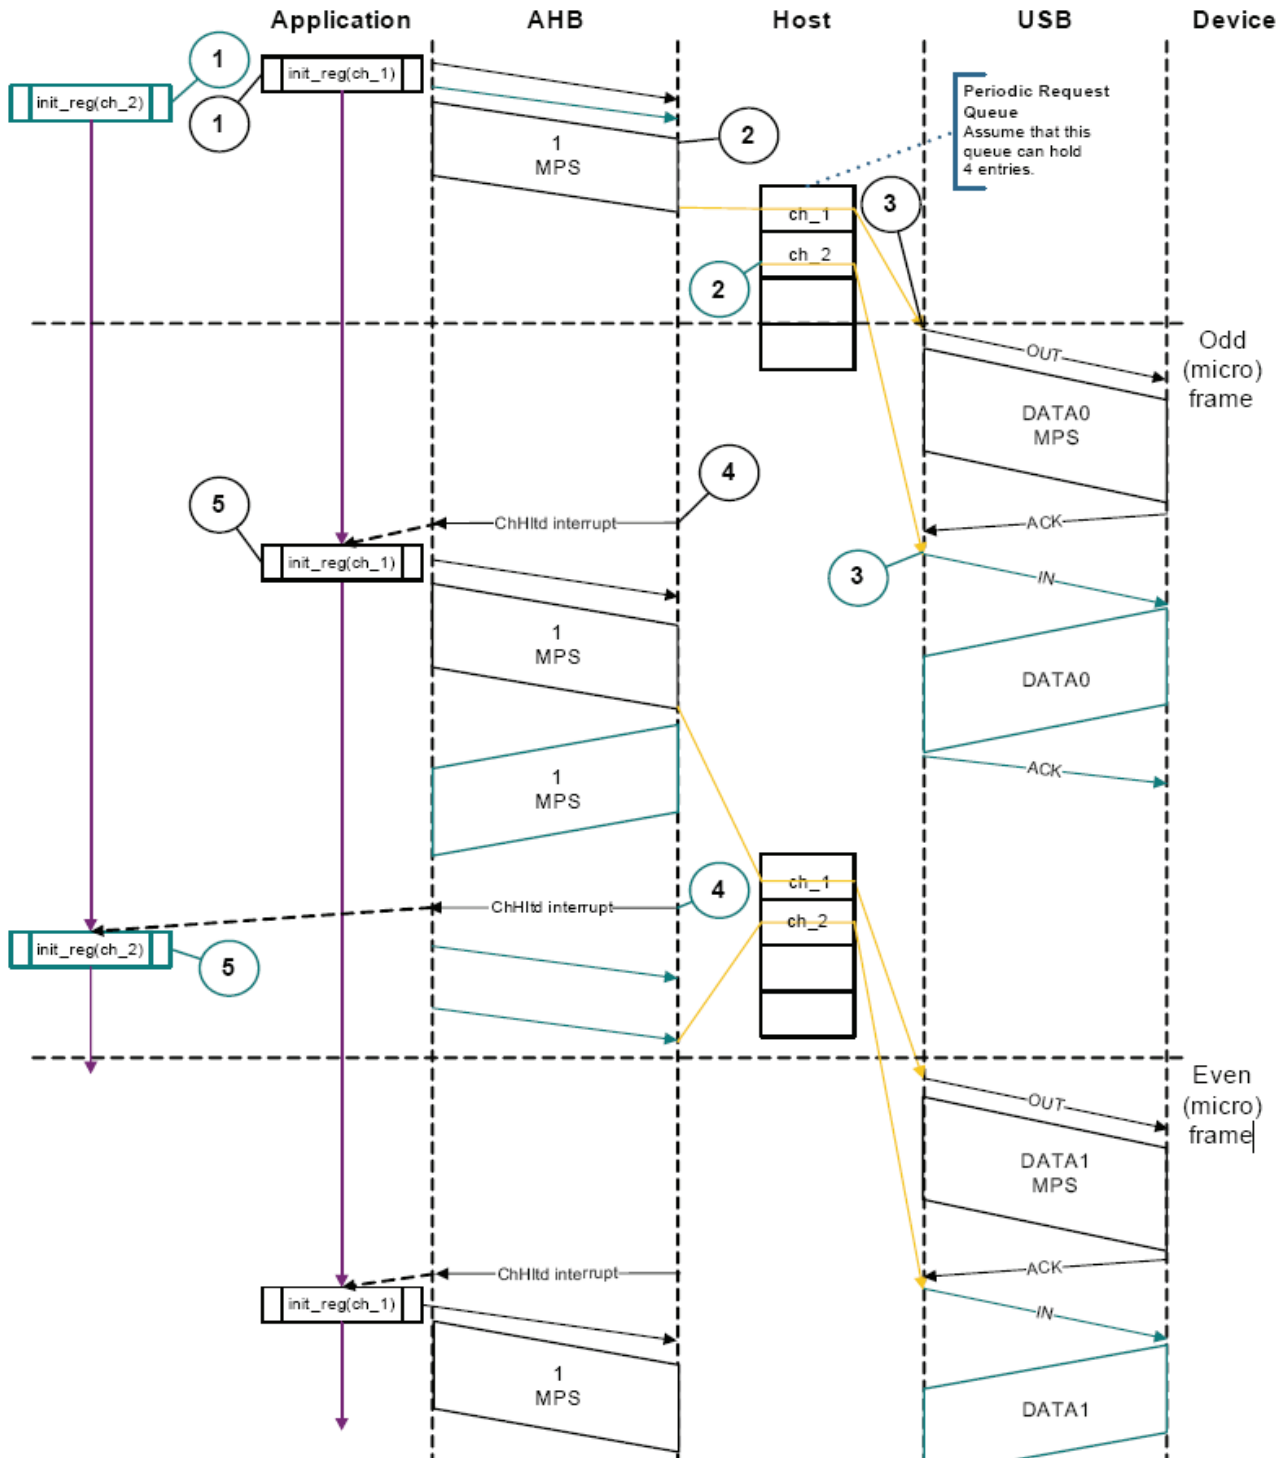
Application AHB Host USB Device

1
init_reg(ch_2)
init_reg(ch_1)
1
1 MPS
2
Periodic Request Queue
Assume that this queue can hold 4 entries.
ch_1
ch_2
3
2
Odd (micro) frame
OUT
DATA0 MPS
4
5
ChHltd interrupt
init_reg(ch_1)
ACK
3
IN
1 MPS
DATA0
1 MPS
ACK
ch_1
4
ChHltd interrupt
ch_2
init_reg(ch_2)
5
Even (micro) frame
OUT
DATA1 MPS
ChHltd interrupt
ACK
init_reg(ch_1)
IN
1 MPS
DATA1